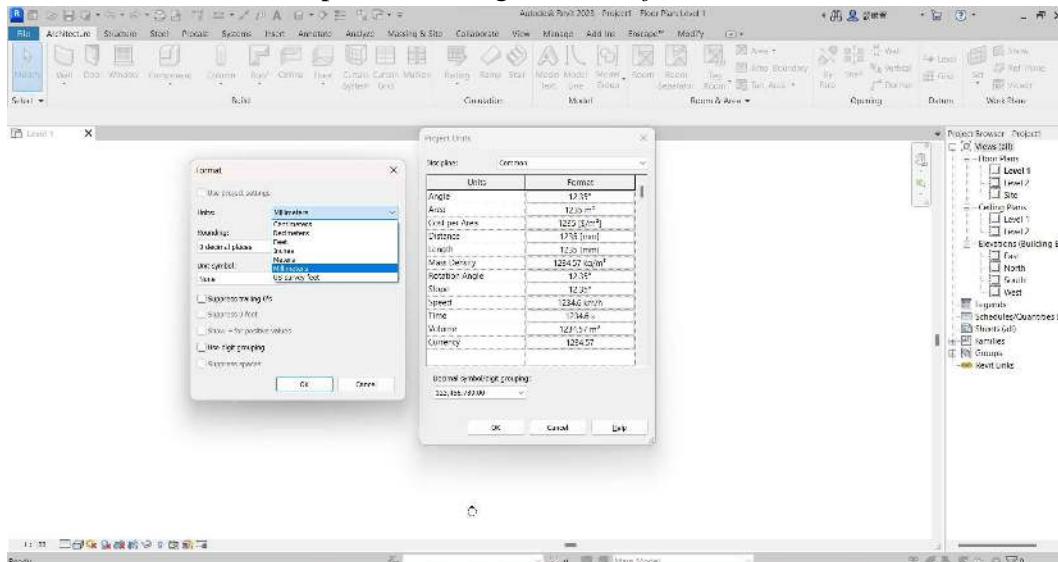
Autodesk Revit 2025 - Project - Floor Plan: Level 1

File Architecture Structure Steel Precast Systems Insert Annotate Analyze Massing & Site Collaborate View Manage Add-Ins Enscape™ Modify

Modify Wall Door Window Component Column Roof Ceiling Floor Curtain System Curtain Grid Mullion Railing Ramp Stair Model Text Model Line Model Group Room Room Separator Tag Room Area Area Boundary Tag Area By Face Shaft Wall Vertical Dormer Level Grid Set Show Ref Plane Viewer

Select Build Circulation Model Room & Area Opening Datum Work Plane

Level 1

Format

Use project settings

Units:
Millimeters
Centimeters
Decimeters
Feet
Inches
Meters
Millimeters
US survey foot

Rounding:
3 decimal places

Unit symbol:
None

Suppress trailing 0's
Suppress 0 feet
Show + for positive values
Use digit grouping
Suppress spaces

OK Cancel

Project Units

Discipline: Common

| Units | Format |
|---|---|
| Angle | 12.35° |
| Area | 1235 m² |
| Cost per Area | 1235 [$/m²] |
| Distance | 1235 [mm] |
| Length | 1235 [mm] |
| Mass Density | 1234.57 kg/m³ |
| Rotation Angle | 12.35° |
| Slope | 12.35° |
| Speed | 1234.6 km/h |
| Time | 1234.6 s |
| Volume | 1234.57 m³ |
| Currency | 1234.57 |

Decimal symbol/digit grouping:
123,456,789.00

OK Cancel Help

Project Browser - Project1
Views (all)
Floor Plans
Level 1
Level 2
Site
Ceiling Plans
Level 1
Level 2
Elevations (Building E
East
North
South
West
Legends
Schedules/Quantities (
Sheets (all)
Families
Groups
Revit Links

1 : 100

Ready

Main Model